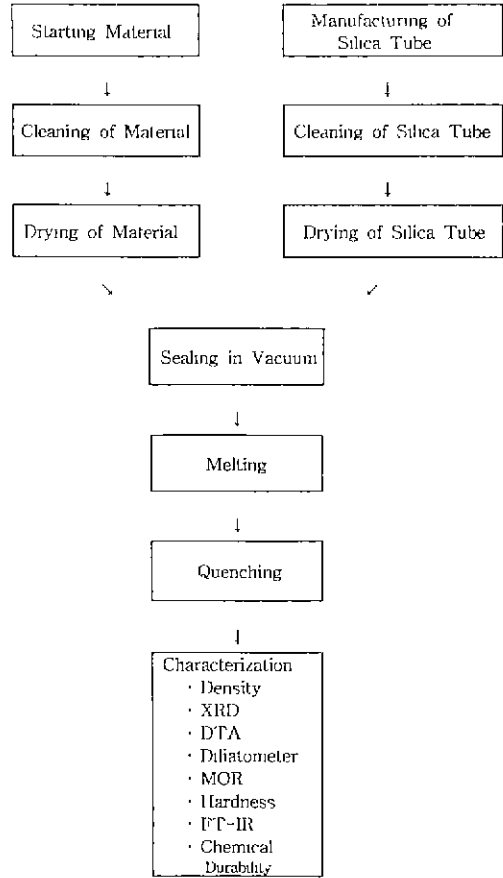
Starting Material

Manufacturing of Silica Tube

Cleaning of Material

Cleaning of Silica Tube

Drying of Material

Drying of Silica Tube

Sealing in Vacuum

Melting

Quenching

Characterization
· Density
· XRD
· DTA
· Dilatometer
· MOR
· Hardness
· FT-IR
· Chemical Durability